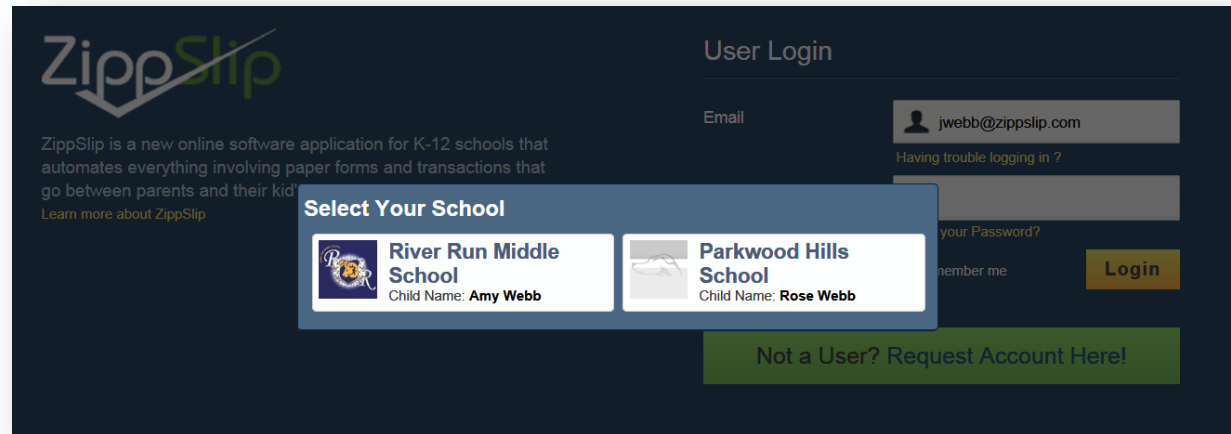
ZippSlip

ZippSlip is a new online software application for K-12 schools that automates everything involving paper forms and transactions that go between parents and their kid'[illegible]

Learn more about ZippSlip

User Login

Email

jwebb@zippslip.com

Having trouble logging in ?

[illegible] your Password?

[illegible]member me

Login

Not a User? Request Account Here!

Select Your School

River Run Middle School
Child Name: Amy Webb

Parkwood Hills School
Child Name: Rose Webb